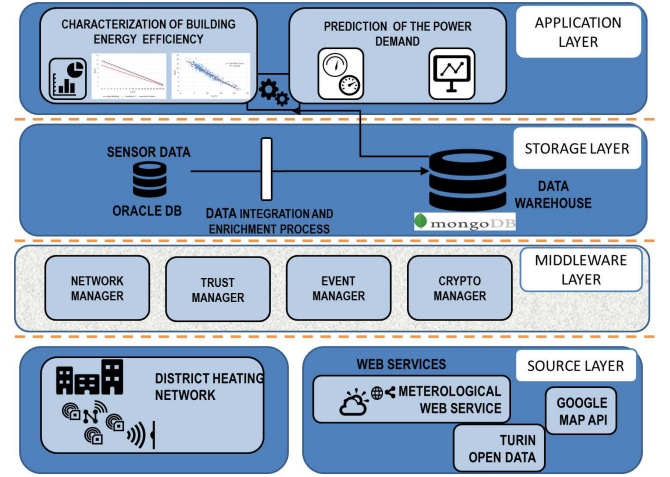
CHARACTERIZATION OF BUILDING ENERGY EFFICIENCY

PREDICTION OF THE POWER DEMAND

APPLICATION LAYER

SENSOR DATA

ORACLE DB

DATA INTEGRATION AND ENRICHMENT PROCESS

STORAGE LAYER

DATA WAREHOUSE

mongoDB

NETWORK MANAGER

TRUST MANAGER

EVENT MANAGER

CRYPTO MANAGER

MIDDLEWARE LAYER

DISTRICT HEATING NETWORK

WEB SERVICES

SOURCE LAYER

METEROLOGICAL WEB SERVICE

GOOGLE MAP API

TURIN OPEN DATA